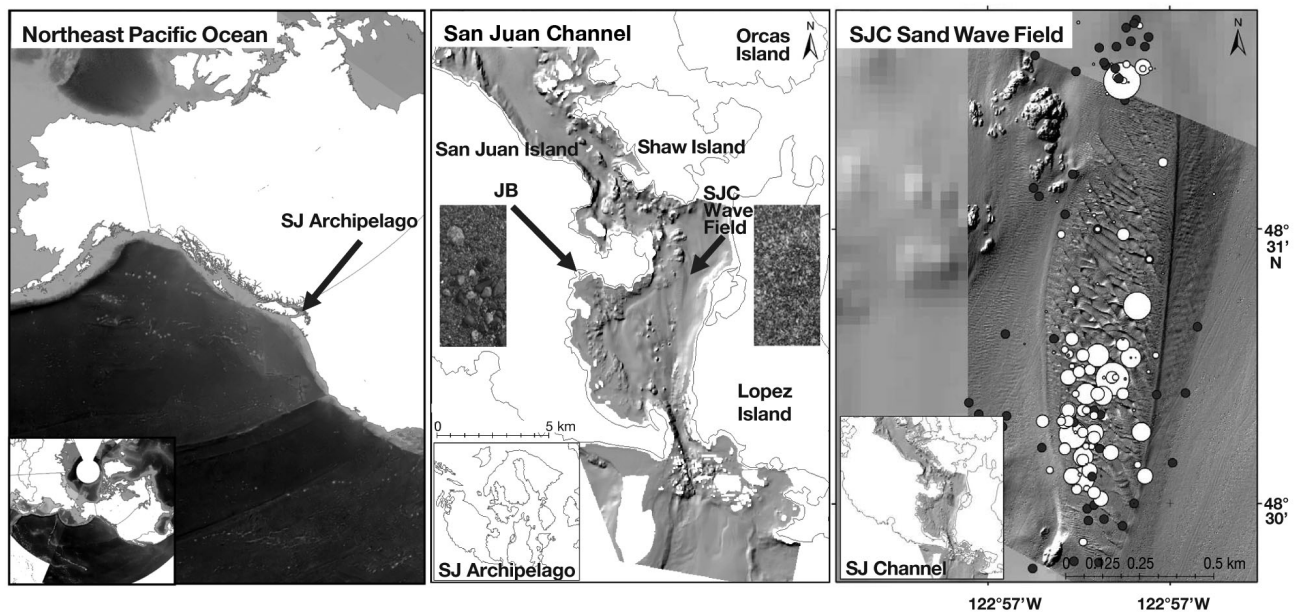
Northeast Pacific Ocean

SJ Archipelago

San Juan Channel

Orcas Island

N

San Juan Island

Shaw Island

JB

SJC Wave Field

Lopez Island

0

5 km

SJ Archipelago

SJC Sand Wave Field

N

48° 31' N

48° 30'

SJ Channel

0 0.125 0.25 0.5 km

122°57'W 122°57'W